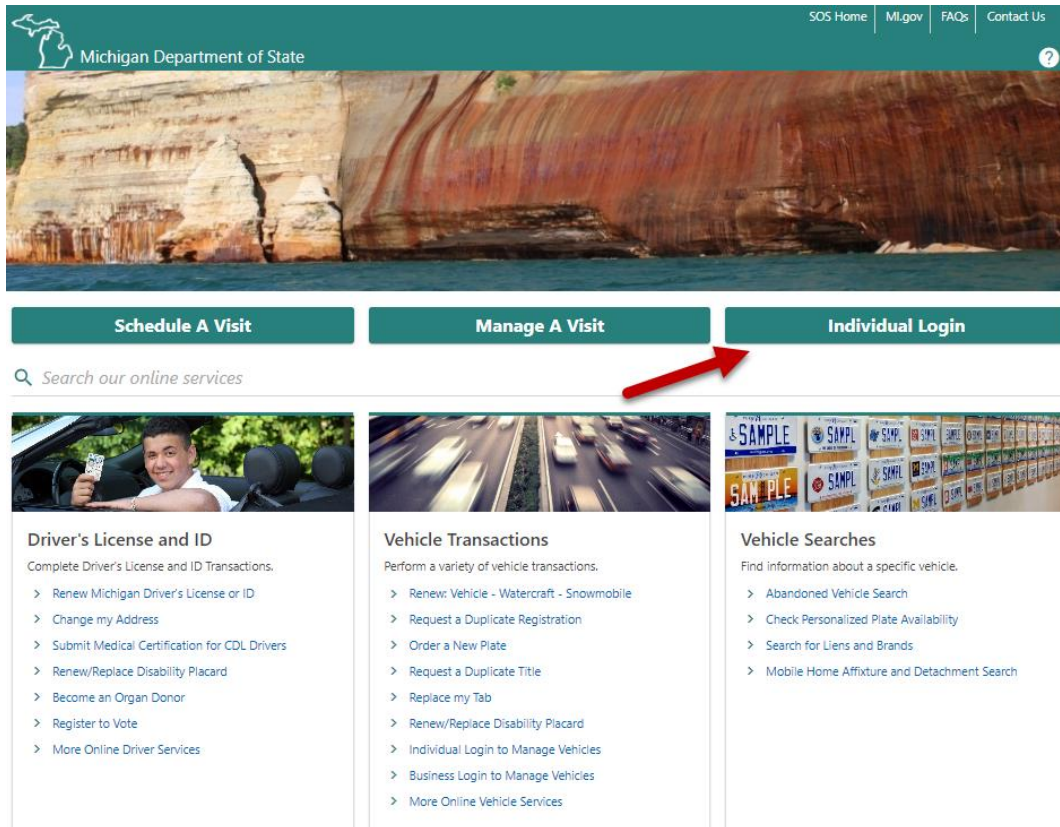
SOS Home | MI.gov | FAQs | Contact Us

Michigan Department of State

?

Schedule A Visit

Manage A Visit

Individual Login

Search our online services

SAMPLE SAMPL SAMPL SAMPL SAM PLE SAMPL SAMPL

Driver's License and ID

Complete Driver's License and ID Transactions.

> Renew Michigan Driver's License or ID
> Change my Address
> Submit Medical Certification for CDL Drivers
> Renew/Replace Disability Placard
> Become an Organ Donor
> Register to Vote
> More Online Driver Services

Vehicle Transactions

Perform a variety of vehicle transactions.

> Renew: Vehicle - Watercraft - Snowmobile
> Request a Duplicate Registration
> Order a New Plate
> Request a Duplicate Title
> Replace my Tab
> Renew/Replace Disability Placard
> Individual Login to Manage Vehicles
> Business Login to Manage Vehicles
> More Online Vehicle Services

Vehicle Searches

Find information about a specific vehicle.

> Abandoned Vehicle Search
> Check Personalized Plate Availability
> Search for Liens and Brands
> Mobile Home Affixture and Detachment Search